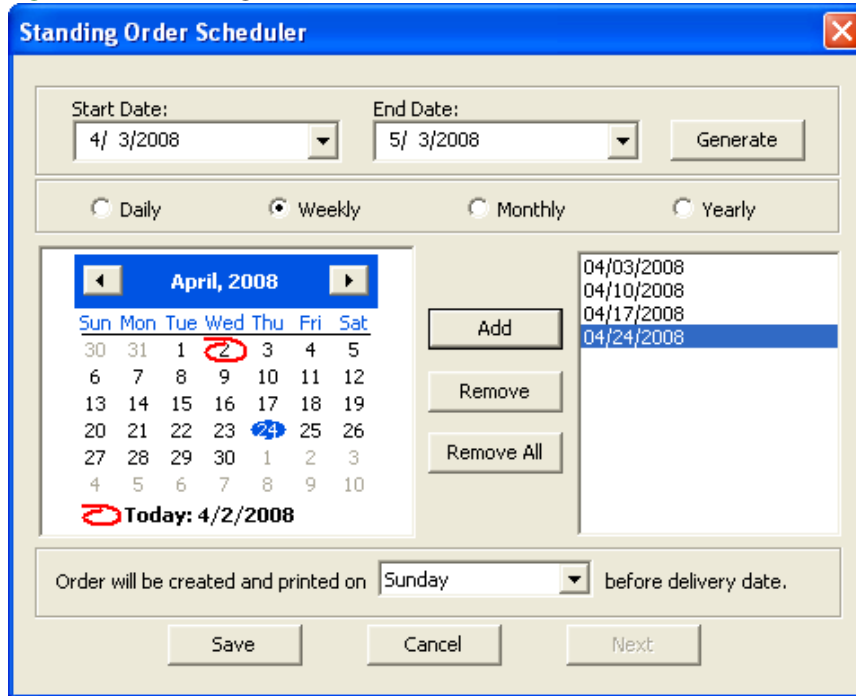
Standing Order Scheduler

Start Date:
4/ 3/2008

End Date:
5/ 3/2008

Generate

Daily
Weekly
Monthly
Yearly

April, 2008

| Sun | Mon | Tue | Wed | Thu | Fri | Sat |
|---|---|---|---|---|---|---|
| 30 | 31 | 1 | 2 | 3 | 4 | 5 |
| 6 | 7 | 8 | 9 | 10 | 11 | 12 |
| 13 | 14 | 15 | 16 | 17 | 18 | 19 |
| 20 | 21 | 22 | 23 | 24 | 25 | 26 |
| 27 | 28 | 29 | 30 | 1 | 2 | 3 |
| 4 | 5 | 6 | 7 | 8 | 9 | 10 |

Today: 4/2/2008

Add
Remove
Remove All

04/03/2008
04/10/2008
04/17/2008
04/24/2008

Order will be created and printed on Sunday before delivery date.

Save
Cancel
Next